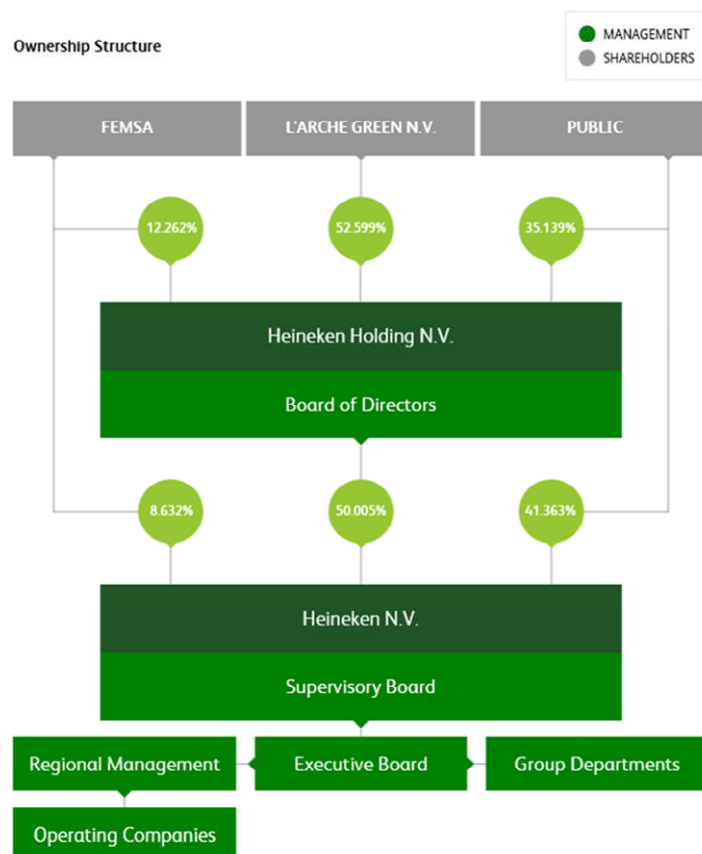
Ownership Structure

MANAGEMENT
SHAREHOLDERS

FEMSA
L'ARCHE GREEN N.V.
PUBLIC

12.262%
52.599%
35.139%

Heineken Holding N.V.
Board of Directors

8.632%
50.005%
41.363%

Heineken N.V.
Supervisory Board

Regional Management
Executive Board
Group Departments

Operating Companies